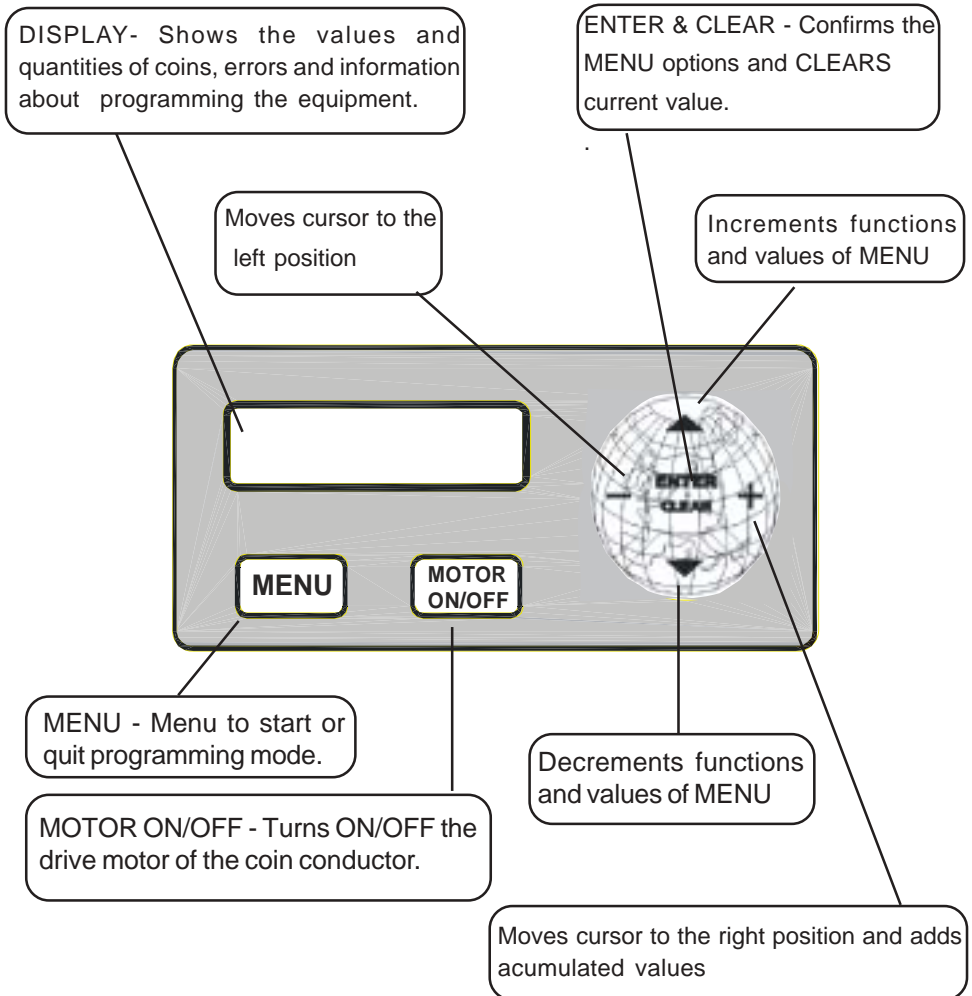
DISPLAY- Shows the values and quantities of coins, errors and information about programming the equipment.

ENTER & CLEAR - Confirms the MENU options and CLEARS current value.

Moves cursor to the left position

Increments functions and values of MENU

ENTER
CLEAR

MENU

MOTOR ON/OFF

MENU - Menu to start or quit programming mode.

Decrements functions and values of MENU

MOTOR ON/OFF - Turns ON/OFF the drive motor of the coin conductor.

Moves cursor to the right position and adds acumulated values